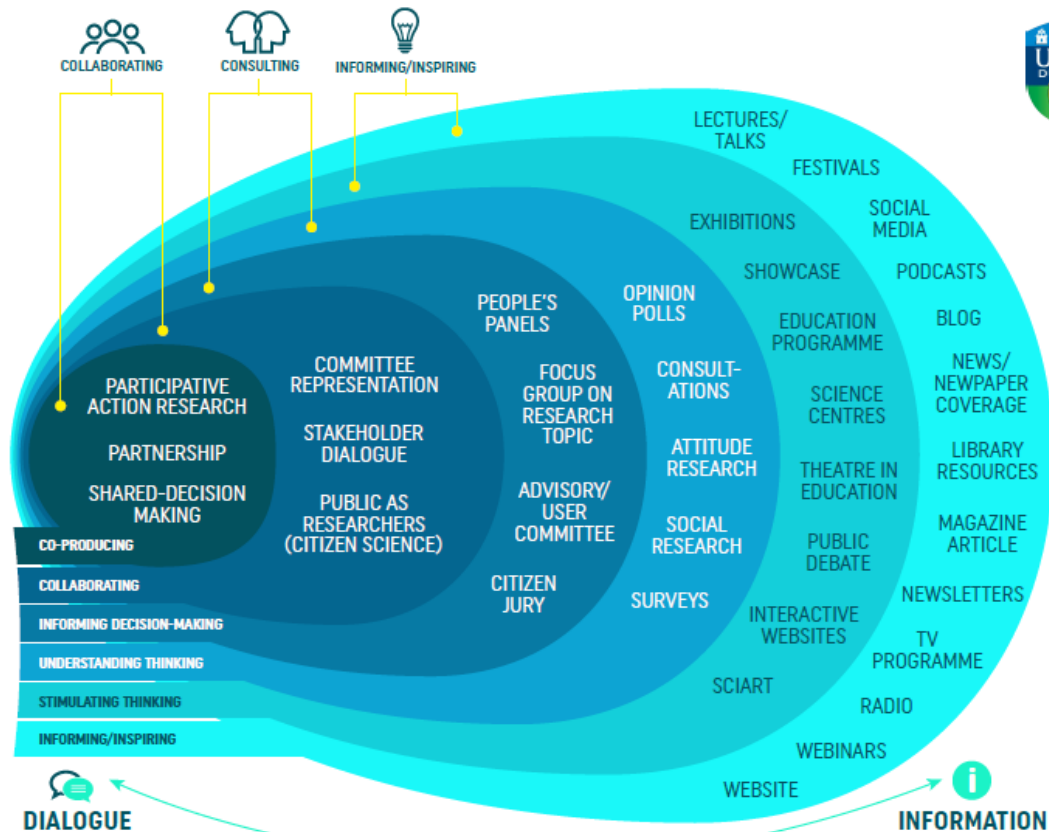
COLLABORATING

CONSULTING

INFORMING/INSPIRING

PARTICIPATIVE ACTION RESEARCH

PARTNERSHIP

SHARED-DECISION MAKING

COMMITTEE REPRESENTATION

STAKEHOLDER DIALOGUE

PUBLIC AS RESEARCHERS (CITIZEN SCIENCE)

PEOPLE'S PANELS

FOCUS GROUP ON RESEARCH TOPIC

ADVISORY/ USER COMMITTEE

CITIZEN JURY

OPINION POLLS

CONSULT-ATIONS

ATTITUDE RESEARCH

SOCIAL RESEARCH

SURVEYS

LECTURES/ TALKS

FESTIVALS

EXHIBITIONS

SHOWCASE

EDUCATION PROGRAMME

SCIENCE CENTRES

THEATRE IN EDUCATION

PUBLIC DEBATE

INTERACTIVE WEBSITES

SCIART

SOCIAL MEDIA

PODCASTS

BLOG

NEWS/ NEWPAPER COVERAGE

LIBRARY RESOURCES

MAGAZINE ARTICLE

NEWSLETTERS

TV PROGRAMME

RADIO

WEBINARS

WEBSITE

CO-PRODUCING

COLLABORATING

INFORMING DECISION-MAKING

UNDERSTANDING THINKING

STIMULATING THINKING

INFORMING/INSPIRING

DIALOGUE

INFORMATION